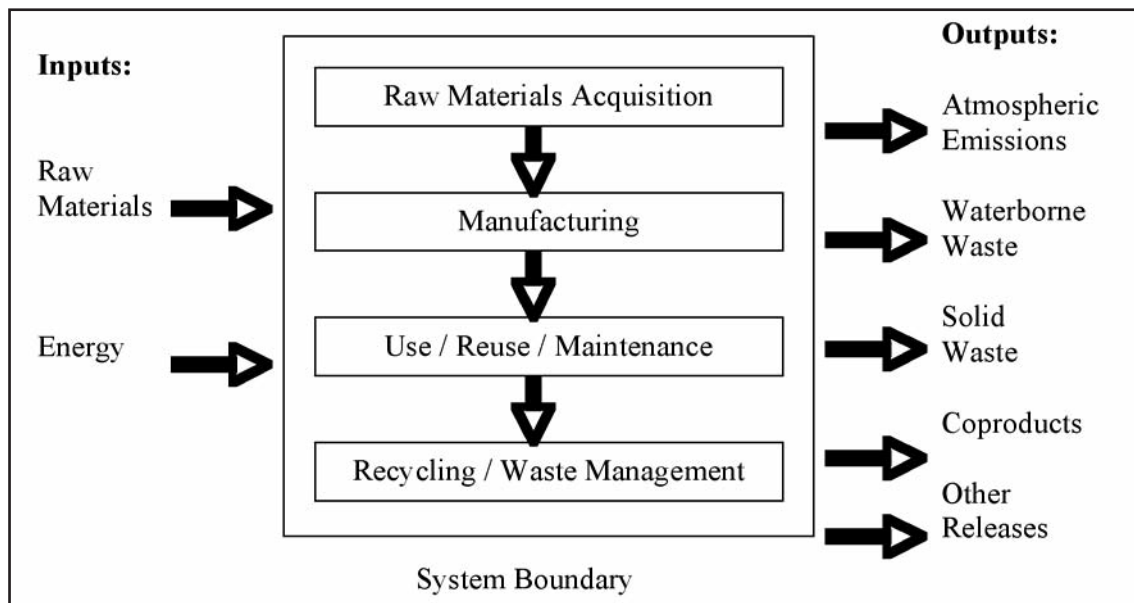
Inputs:

Raw Materials

Energy

Raw Materials Acquisition

Manufacturing

Use / Reuse / Maintenance

Recycling / Waste Management

System Boundary

Outputs:

Atmospheric Emissions

Waterborne Waste

Solid Waste

Coproducts

Other Releases